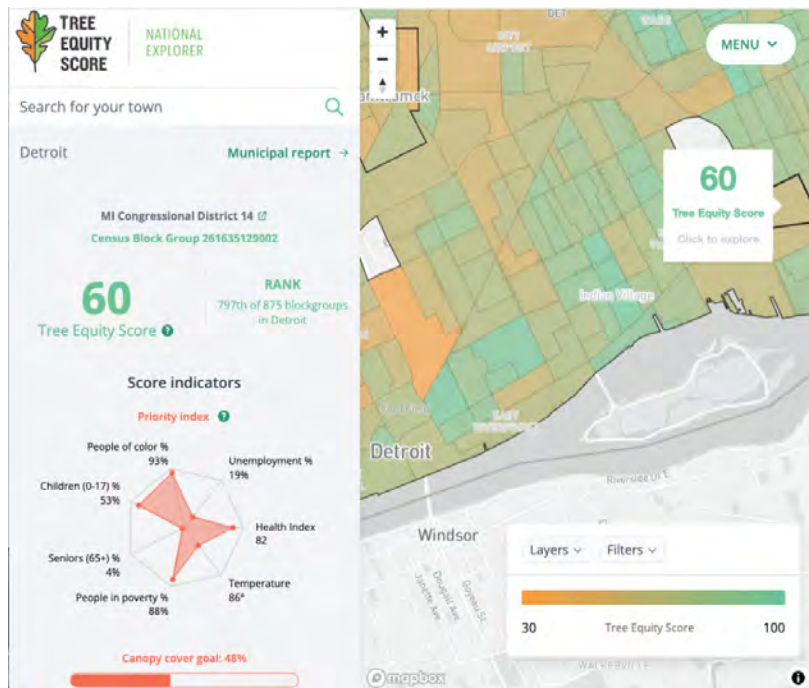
TREE EQUITY SCORE

NATIONAL EXPLORER

Search for your town

Detroit

Municipal report →

MI Congressional District 14

Census Block Group 261635129002

60

Tree Equity Score

RANK

797th of 875 blockgroups in Detroit

Score indicators

Priority index

People of color %
93%

Unemployment %
19%

Children (0-17) %
53%

Health Index
82

Seniors (65+) %
4%

Temperature
86°

People in poverty %
88%

Canopy cover goal: 48%

+

−

MENU

60

Tree Equity Score

Click to explore

Indian Village

Detroit

Windsor

Layers

Filters

30

Tree Equity Score

100

mapbox